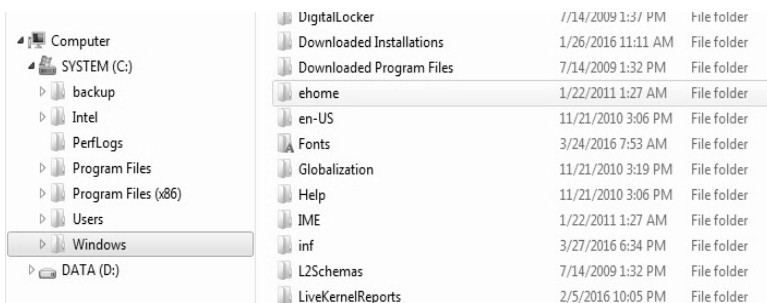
Computer
SYSTEM (C:)
backup
Intel
PerfLogs
Program Files
Program Files (x86)
Users
Windows
DATA (D:)

| | | |
|---|---|---|
| DigitalLocker | 7/14/2009 1:37 PM | File folder |
| Downloaded Installations | 1/26/2016 11:11 AM | File folder |
| Downloaded Program Files | 7/14/2009 1:32 PM | File folder |
| ehome | 1/22/2011 1:27 AM | File folder |
| en-US | 11/21/2010 3:06 PM | File folder |
| Fonts | 3/24/2016 7:53 AM | File folder |
| Globalization | 11/21/2010 3:19 PM | File folder |
| Help | 11/21/2010 3:06 PM | File folder |
| IME | 1/22/2011 1:27 AM | File folder |
| inf | 3/27/2016 6:34 PM | File folder |
| L2Schemas | 7/14/2009 1:32 PM | File folder |
| LiveKernelReports | 2/5/2016 10:05 PM | File folder |